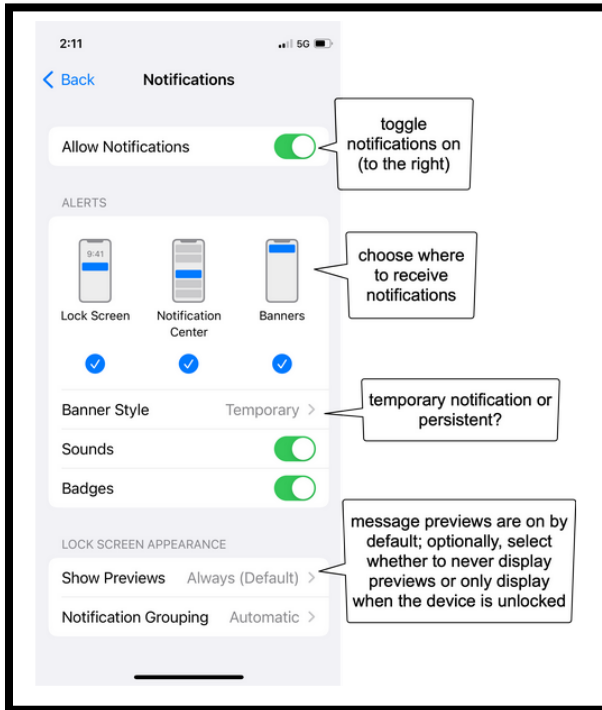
2:11

5G

Back

Notifications

Allow Notifications

toggle notifications on (to the right)

ALERTS

9:41

Lock Screen

Notification Center

Banners

choose where to receive notifications

Banner Style

Temporary

temporary notification or persistent?

Sounds

Badges

LOCK SCREEN APPEARANCE

Show Previews

Always (Default)

Notification Grouping

Automatic

message previews are on by default; optionally, select whether to never display previews or only display when the device is unlocked